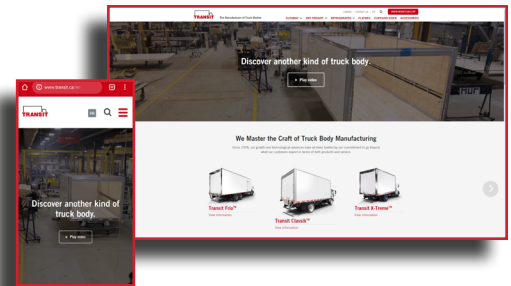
TRANSIT The Manufacturer of Truck Bodies

Discover another kind of truck body.

Play video

We Master the Craft of Truck Body Manufacturing

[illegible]

Transit Frio™
View information

Transit Classic™
View information

Transit X-Treme™
View information

www.transit.ca/en/

TRANSIT

EN

Discover another kind of truck body.

Play video